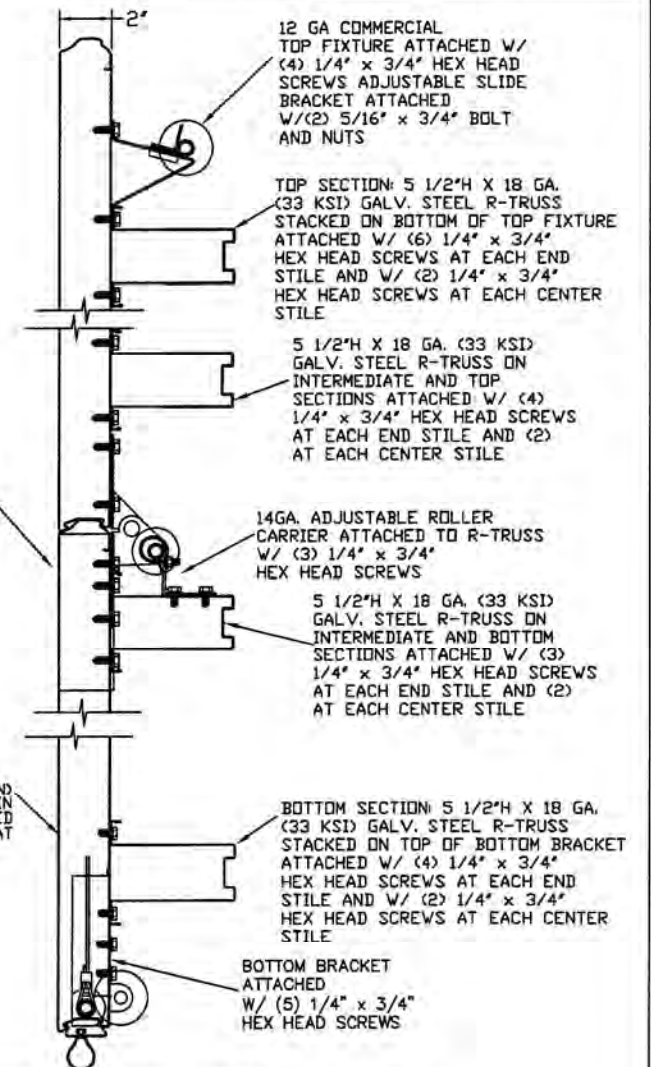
2"

12 GA COMMERCIAL TOP FIXTURE ATTACHED W/ (4) 1/4" x 3/4" HEX HEAD SCREWS ADJUSTABLE SLIDE BRACKET ATTACHED W/(2) 5/16" x 3/4" BOLT AND NUTS

TOP SECTION: 5 1/2"H X 18 GA. (33 KSI) GALV. STEEL R-TRUSS STACKED ON BOTTOM OF TOP FIXTURE ATTACHED W/ (6) 1/4" x 3/4" HEX HEAD SCREWS AT EACH END STILE AND W/ (2) 1/4" x 3/4" HEX HEAD SCREWS AT EACH CENTER STILE

5 1/2"H X 18 GA. (33 KSI) GALV. STEEL R-TRUSS ON INTERMEDIATE AND TOP SECTIONS ATTACHED W/ (4) 1/4" x 3/4" HEX HEAD SCREWS AT EACH END STILE AND (2) AT EACH CENTER STILE

14GA. ADJUSTABLE ROLLER CARRIER ATTACHED TO R-TRUSS W/ (3) 1/4" x 3/4" HEX HEAD SCREWS

5 1/2"H X 18 GA. (33 KSI) GALV. STEEL R-TRUSS ON INTERMEDIATE AND BOTTOM SECTIONS ATTACHED W/ (3) 1/4" x 3/4" HEX HEAD SCREWS AT EACH END STILE AND (2) AT EACH CENTER STILE

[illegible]ND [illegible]EN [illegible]ED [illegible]AT

BOTTOM SECTION: 5 1/2"H X 18 GA. (33 KSI) GALV. STEEL R-TRUSS STACKED ON TOP OF BOTTOM BRACKET ATTACHED W/ (4) 1/4" x 3/4" HEX HEAD SCREWS AT EACH END STILE AND W/ (2) 1/4" x 3/4" HEX HEAD SCREWS AT EACH CENTER STILE

BOTTOM BRACKET ATTACHED W/ (5) 1/4" x 3/4" HEX HEAD SCREWS